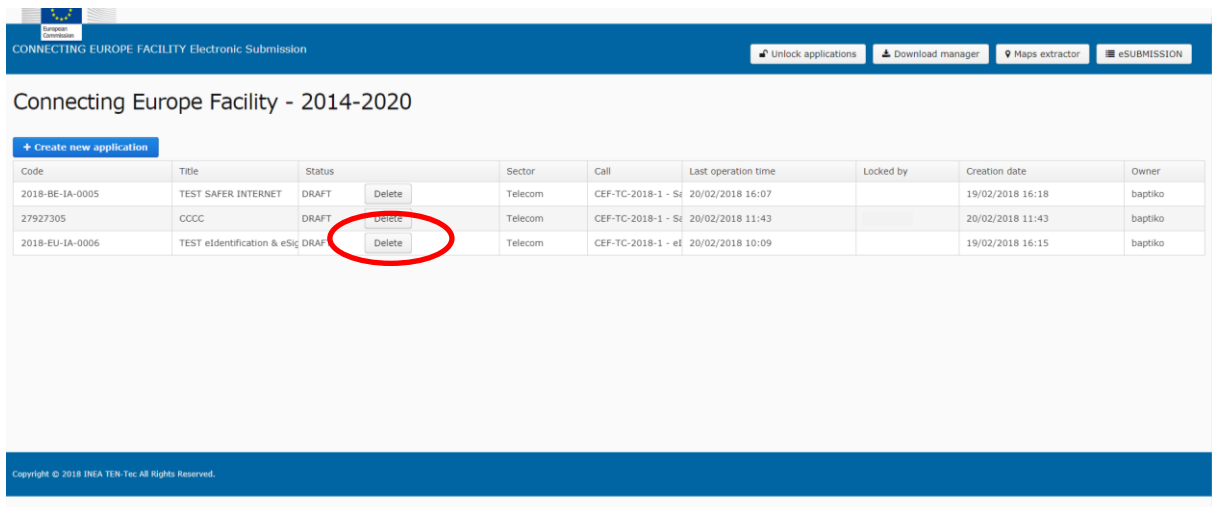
European Commission

CONNECTING EUROPE FACILITY Electronic Submission

Unlock applications | Download manager | Maps extractor | eSUBMISSION

Connecting Europe Facility - 2014-2020

+ Create new application

| Code | Title | Status | | Sector | Call | Last operation time | Locked by | Creation date | Owner |
|---|---|---|---|---|---|---|---|---|---|
| 2018-BE-IA-0005 | TEST SAFER INTERNET | DRAFT | Delete | Telecom | CEF-TC-2018-1 - Sa | 20/02/2018 16:07 | | 19/02/2018 16:18 | baptiko |
| 27927305 | CCCC | DRAFT | Delete | Telecom | CEF-TC-2018-1 - Sa | 20/02/2018 11:43 | | 20/02/2018 11:43 | baptiko |
| 2018-EU-IA-0006 | TEST eIdentification & eSig | DRAFT | Delete | Telecom | CEF-TC-2018-1 - eI | 20/02/2018 10:09 | | 19/02/2018 16:15 | baptiko |

Copyright © 2018 INEA TEN-Tec All Rights Reserved.